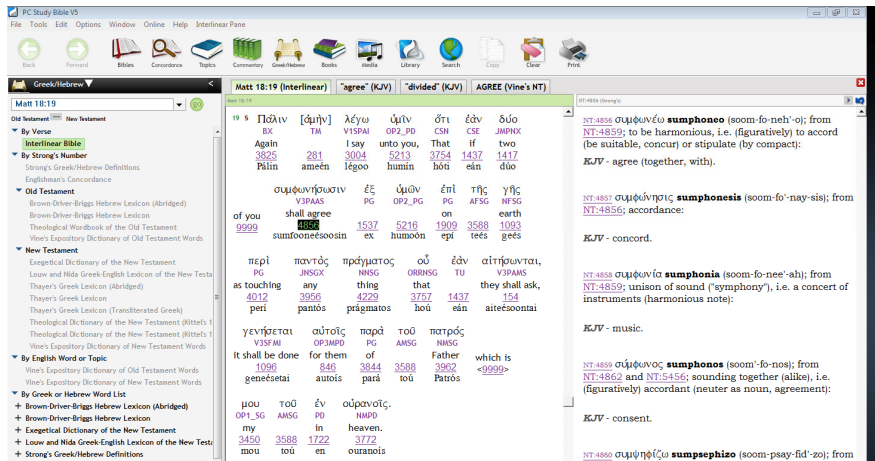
PC Study Bible V5

File Tools Edit Options Window Online Help Interlinear Pane

Back Forward Bibles Concordance Topics Commentary Greek/Hebrew Books Media Library Search Copy Clear Print

Greek/Hebrew

Matt 18:19

Old Testament New Testament

By Verse
Interlinear Bible
By Strong's Number
Strong's Greek/Hebrew Definitions
Englishman's Concordance
Old Testament
Brown-Driver-Briggs Hebrew Lexicon (Abridged)
Brown-Driver-Briggs Hebrew Lexicon
Theological Wordbook of the Old Testament
Vine's Expository Dictionary of Old Testament Words
New Testament
Exegetical Dictionary of the New Testament
Louw and Nida Greek-English Lexicon of the New Testa
Thayer's Greek Lexicon (Abridged)
Thayer's Greek Lexicon
Thayer's Greek Lexicon (Transliterated Greek)
Theological Dictionary of the New Testament (Kittel's 1
Theological Dictionary of the New Testament (Kittel's 1
Vine's Expository Dictionary of New Testament Words
By English Word or Topic
Vine's Expository Dictionary of Old Testament Words
Vine's Expository Dictionary of New Testament Words
By Greek or Hebrew Word List
Brown-Driver-Briggs Hebrew Lexicon (Abridged)
Brown-Driver-Briggs Hebrew Lexicon
Exegetical Dictionary of the New Testament
Louw and Nida Greek-English Lexicon of the New Testa
Strong's Greek/Hebrew Definitions

Matt 18:19 (Interlinear) "agree" (KJV) "divided" (KJV) AGREE (Vine's NT)

Matt 18:19

19 5 Πάλιν [ἀμὴν] λέγω ὑμῖν ὅτι ἐὰν δύο
BX TM V1SPAI OP2_PD CSN CSE JMPNX
Again I say unto you, That if two
3825 281 3004 5213 3754 1437 1417
Pálin ameén légoo humín hóti eán dúo

συμφωνήσωσιν ἐξ ὑμῶν ἐπὶ τῆς γῆς
V3PAAS PG OP2_PG PG AFSG NFSG
of you shall agree on earth
9999 4856 1537 5216 1909 3588 1093
sumfooneésoosin ex humoón epí teés geés

περὶ παντὸς πράγματος οὗ ἐὰν αἰτήσωνται,
PG JNSGX NNSG ORRNSG TU V3PAMS
as touching any thing that they shall ask,
4012 3956 4229 3757 1437 154
perí pantós prágmatos hoú eán aiteésoontai

γενήσεται αὐτοῖς παρὰ τοῦ πατρός
V3SFMI OP3MPD PG AMSG NMSG
it shall be done for them of Father which is
1096 846 3844 3588 3962 <9999>
geneésetai autois pará toú Patrós

μου τοῦ ἐν οὐρανοῖς.
OP1_SG AMSG PD NMPD
my in heaven.
3450 3588 1722 3772
mou toú en ouranois

NT:4856 (Strong's)

NT:4856 συμφωνέω sumphoneo (soom-fo-neh'-o); from NT:4859; to be harmonious, i.e. (figuratively) to accord (be suitable, concur) or stipulate (by compact):

KJV - agree (together, with).

NT:4857 συμφώνησις sumphonesis (soom-fo'-nay-sis); from NT:4856; accordance:

KJV - concord.

NT:4858 συμφωνία sumphonia (soom-fo-nee'-ah); from NT:4859; unison of sound ("symphony"), i.e. a concert of instruments (harmonious note):

KJV - music.

NT:4859 σύμφωνος sumphonos (soom'-fo-nos); from NT:4862 and NT:5456; sounding together (alike), i.e. (figuratively) accordant (neuter as noun, agreement):

KJV - consent.

NT:4860 συμψηφίζω sumpsephizo (soom-psay-fid'-zo); from